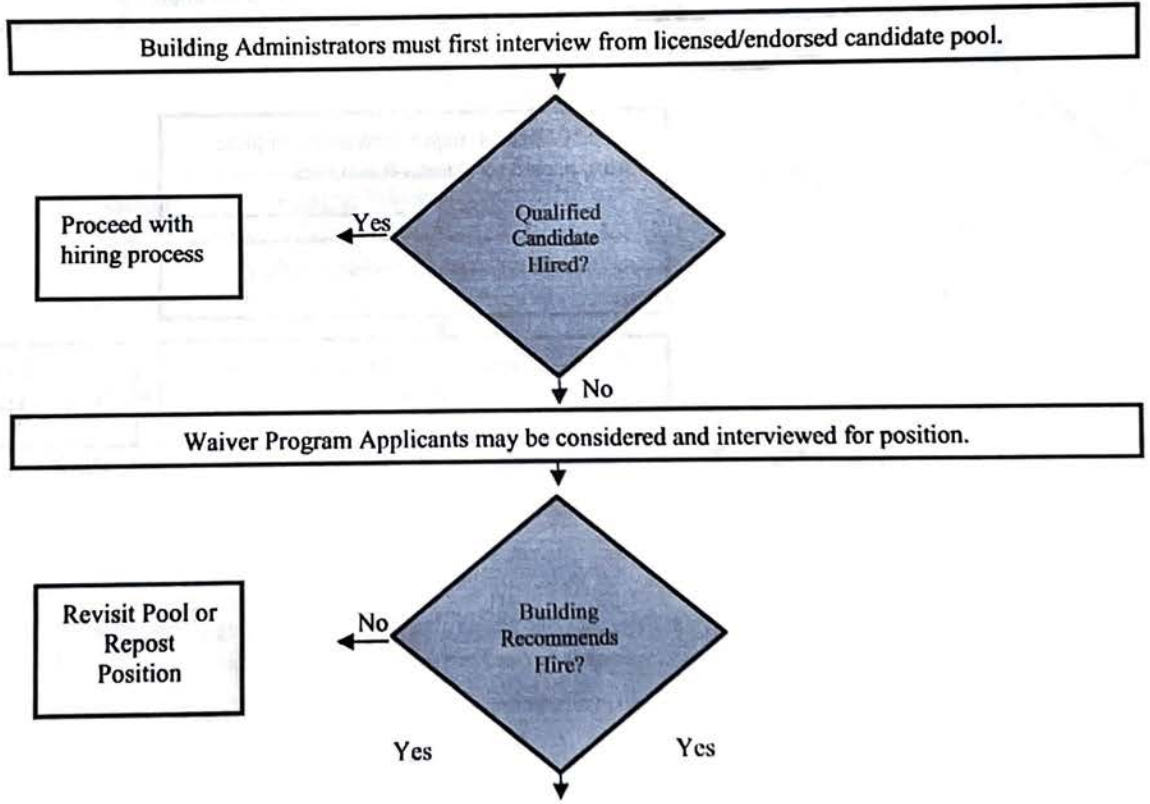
Building Administrators must first interview from licensed/endorsed candidate pool.

Qualified Candidate Hired?

Yes

Proceed with hiring process

No

Waiver Program Applicants may be considered and interviewed for position.

Building Recommends Hire?

No

Revisit Pool or Repost Position

Yes

Yes